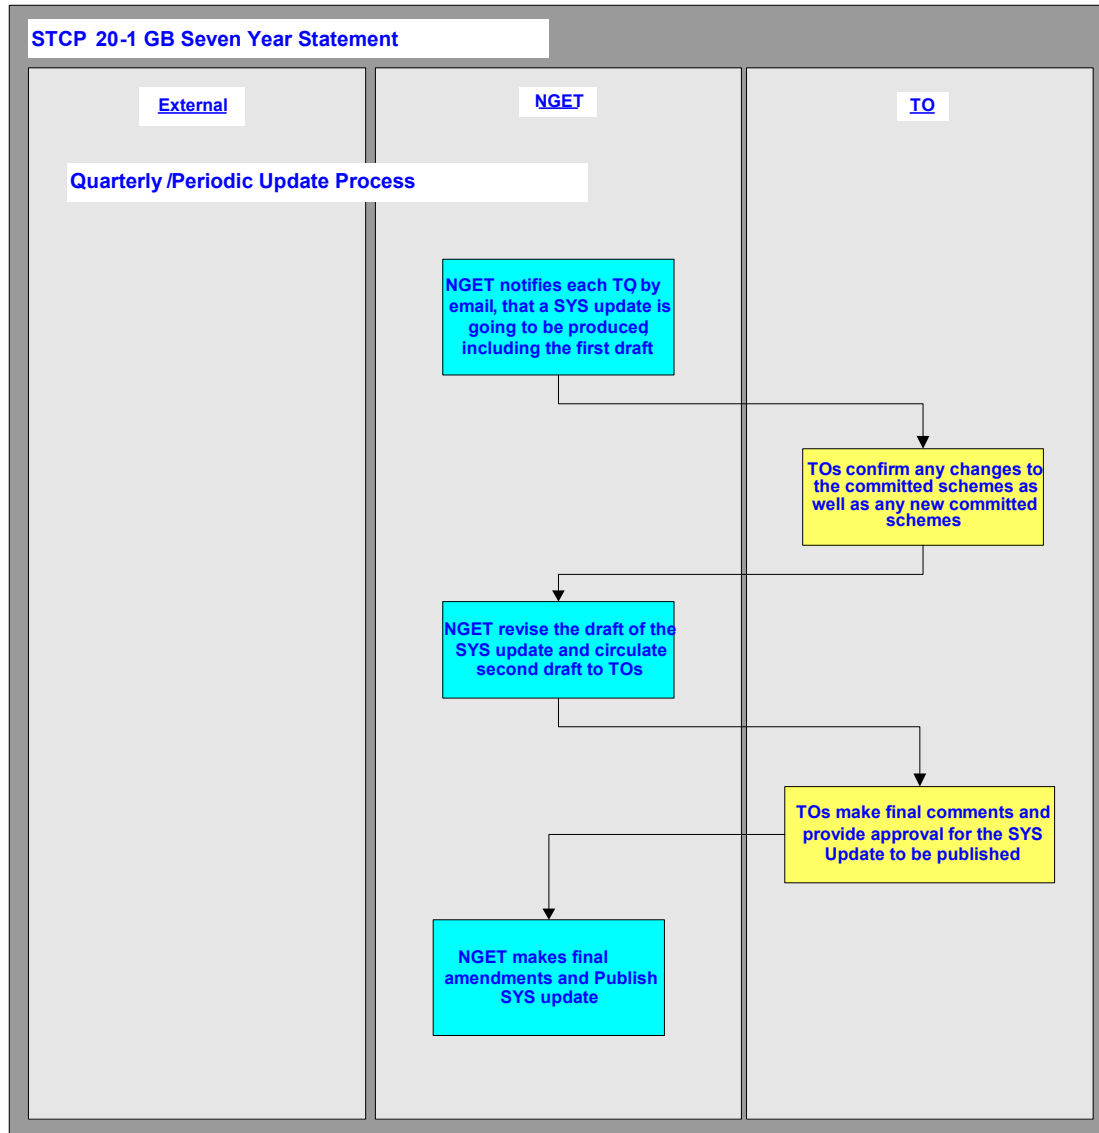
STCP 20-1 GB Seven Year Statement

External

NGET

TO

Quarterly /Periodic Update Process

NGET notifies each TO by email, that a SYS update is going to be produced including the first draft

TOs confirm any changes to the committed schemes as well as any new committed schemes

NGET revise the draft of the SYS update and circulate second draft to TOs

TOs make final comments and provide approval for the SYS Update to be published

NGET makes final amendments and Publish SYS update